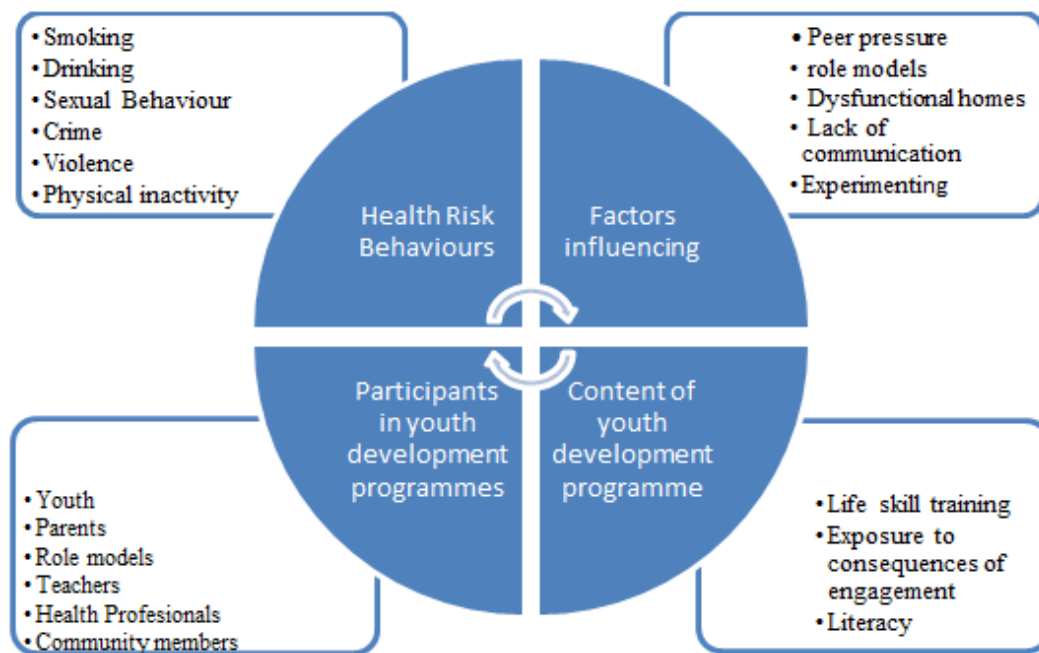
• Smoking
• Drinking
• Sexual Behaviour
• Crime
• Violence
• Physical inactivity

• Peer pressure
• role models
• Dysfunctional homes
• Lack of communication
• Experimenting

Health Risk Behaviours

Factors influencing

Participants in youth development programmes

Content of youth development programme

• Youth
• Parents
• Role models
• Teachers
• Health Profesionals
• Community members

• Life skill training
• Exposure to consequences of engagement
• Literacy